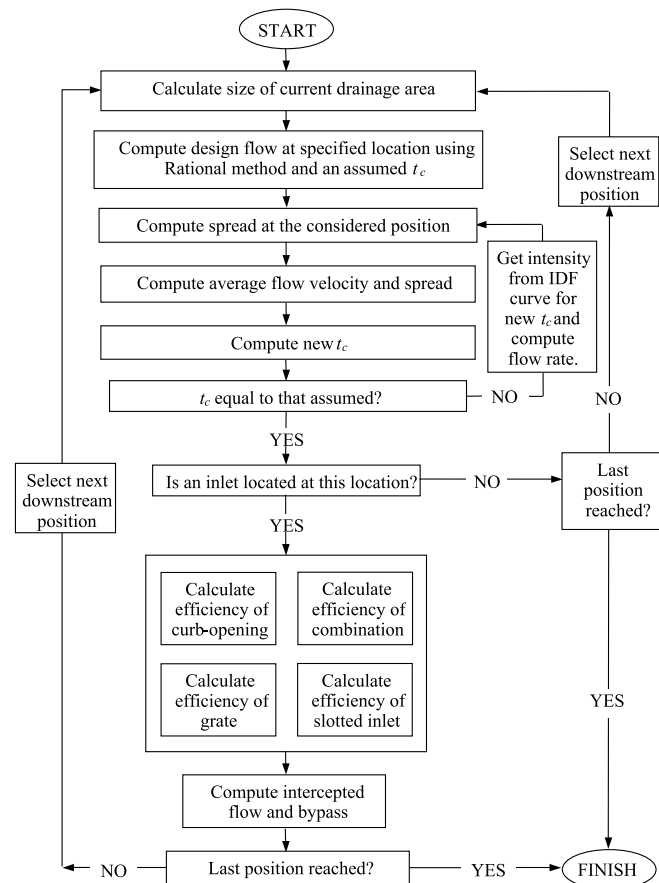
START

Calculate size of current drainage area

Compute design flow at specified location using Rational method and an assumed $t_c$

Compute spread at the considered position

Compute average flow velocity and spread

Compute new $t_c$

$t_c$ equal to that assumed?

NO

Get intensity from IDF curve for new $t_c$ and compute flow rate.

Select next downstream position

YES

Is an inlet located at this location?

NO

Last position reached?

NO

Select next downstream position

YES

Calculate efficiency of curb-opening

Calculate efficiency of combination

Calculate efficiency of grate

Calculate efficiency of slotted inlet

Compute intercepted flow and bypass

YES

NO

Last position reached?

YES

FINISH